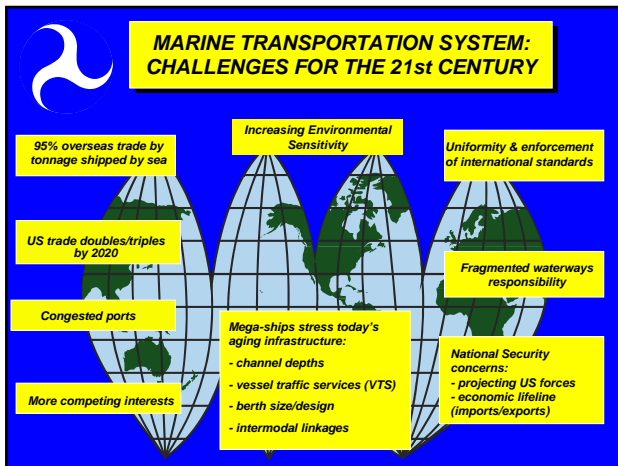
MARINE TRANSPORTATION SYSTEM: CHALLENGES FOR THE 21st CENTURY

95% overseas trade by tonnage shipped by sea

Increasing Environmental Sensitivity

Uniformity & enforcement of international standards

US trade doubles/triples by 2020

Fragmented waterways responsibility

Congested ports

Mega-ships stress today's aging infrastructure:
- channel depths
- vessel traffic services (VTS)
- berth size/design
- intermodal linkages

National Security concerns:
- projecting US forces
- economic lifeline (imports/exports)

More competing interests